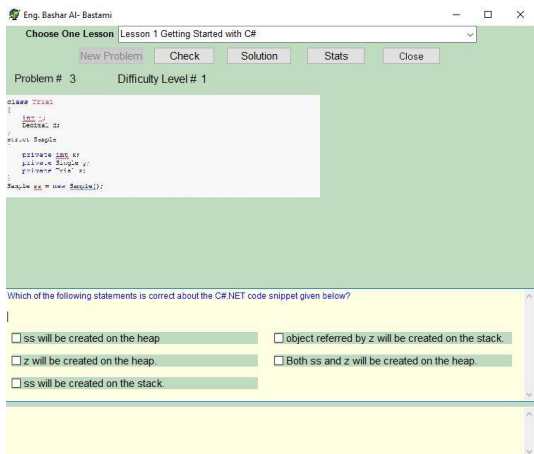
Eng. Bashar Al- Bastami

Choose One Lesson Lesson 1 Getting Started with C#

New Problem Check Solution Stats Close

Problem # 3 Difficulty Level # 1

class Trial
{
int i;
Decimal d;
}
struct Sample
{
private int x;
private Single y;
private Trial z;
}
Sample ss = new Sample();

Which of the following statements is correct about the C#.NET code snippet given below?

ss will be created on the heap

object referred by z will be created on the stack.

z will be created on the heap.

Both ss and z will be created on the heap.

ss will be created on the stack.